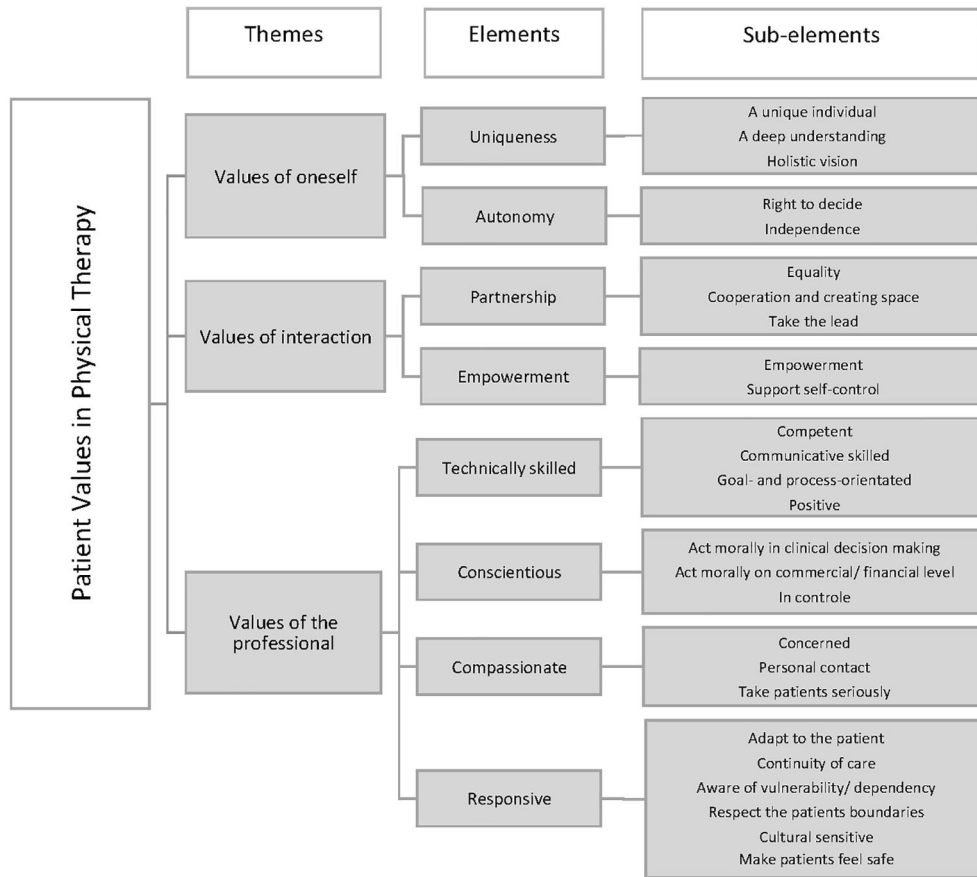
Themes

Elements

Sub-elements

Patient Values in Physical Therapy

Values of oneself

Uniqueness

A unique individual
A deep understanding
Holistic vision

Autonomy

Right to decide
Independence

Values of interaction

Partnership

Equality
Cooperation and creating space
Take the lead

Empowerment

Empowerment
Support self-control

Values of the professional

Technically skilled

Competent
Communicative skilled
Goal- and process-orientated
Positive

Conscientious

Act morally in clinical decision making
Act morally on commercial/ financial level
In controle

Compassionate

Concerned
Personal contact
Take patients seriously

Responsive

Adapt to the patient
Continuity of care
Aware of vulnerability/ dependency
Respect the patients boundaries
Cultural sensitive
Make patients feel safe